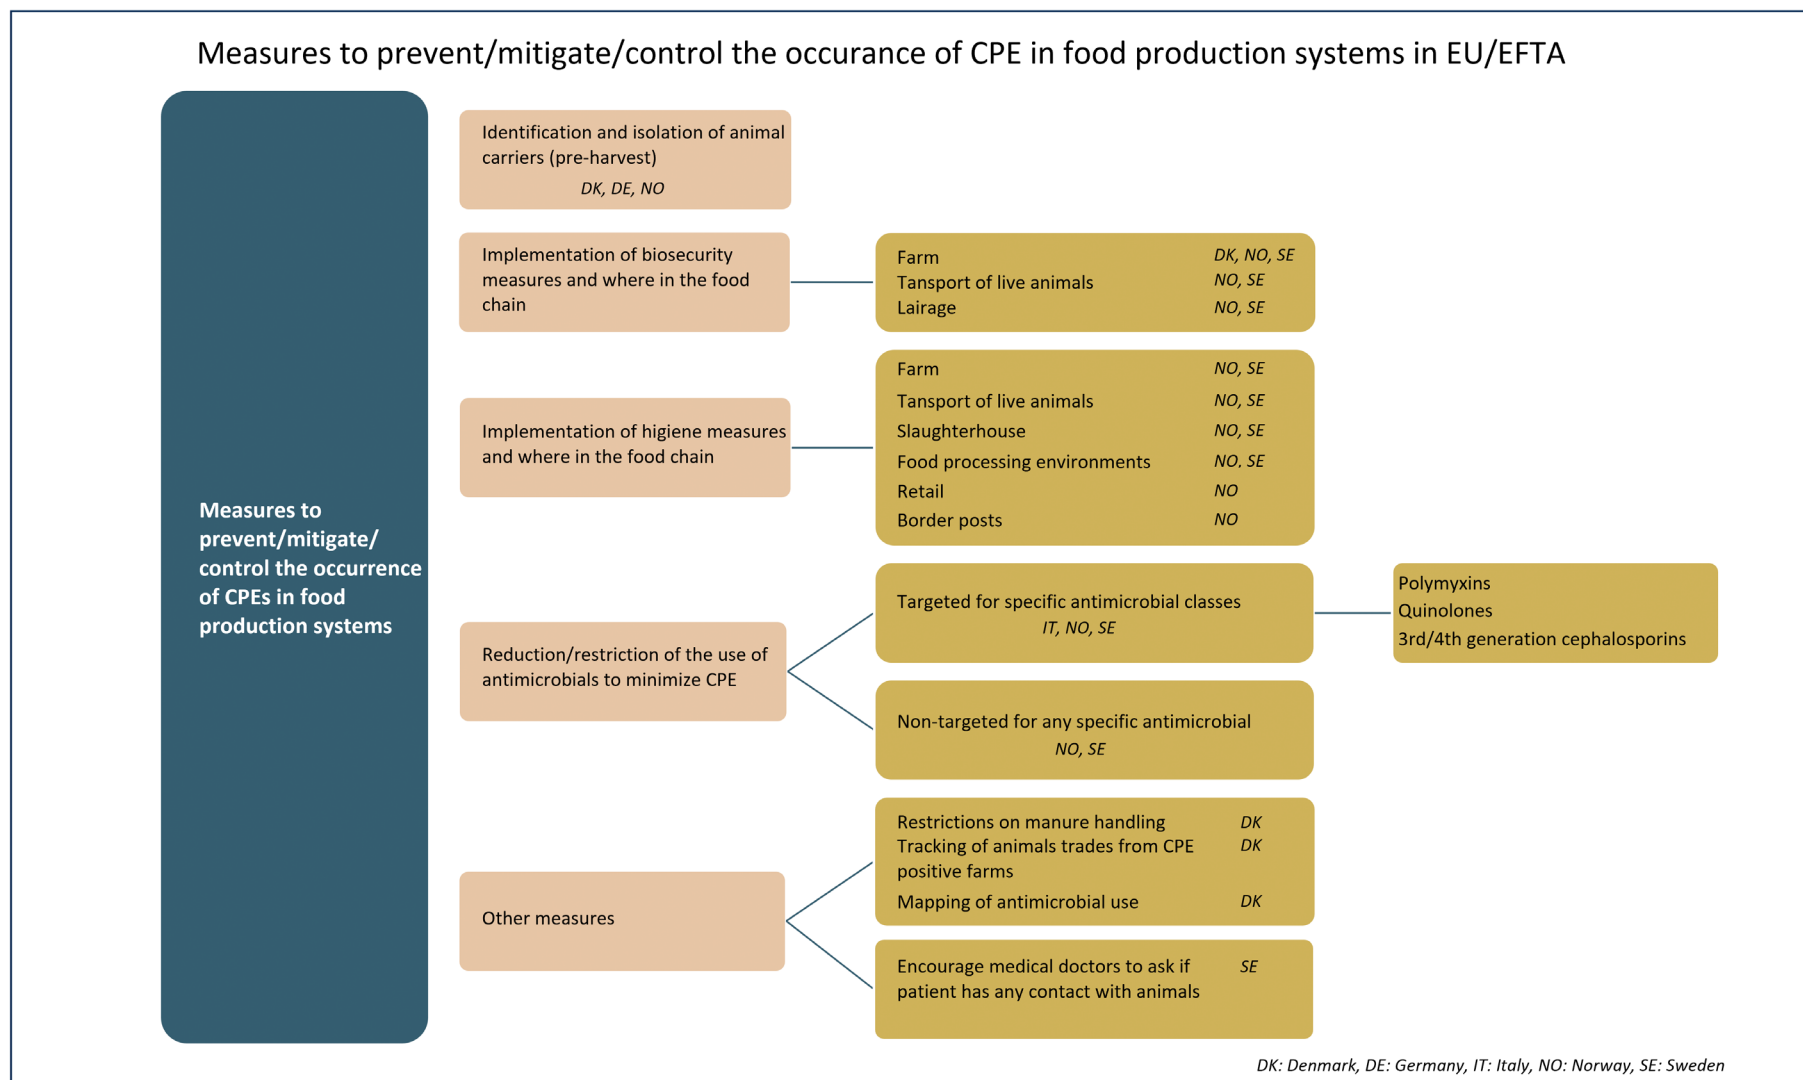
Measures to prevent/mitigate/control the occurance of CPE in food production systems in EU/EFTA

Measures to prevent/mitigate/control the occurrence of CPEs in food production systems

Identification and isolation of animal carriers (pre-harvest)
DK, DE, NO

Implementation of biosecurity measures and where in the food chain

Farm DK, NO, SE
Tansport of live animals NO, SE
Lairage NO, SE

Implementation of higiene measures and where in the food chain

Farm NO, SE
Tansport of live animals NO, SE
Slaughterhouse NO, SE
Food processing environments NO. SE
Retail NO
Border posts NO

Reduction/restriction of the use of antimicrobials to minimize CPE

Targeted for specific antimicrobial classes
IT, NO, SE

Polymyxins
Quinolones
3rd/4th generation cephalosporins

Non-targeted for any specific antimicrobial
NO, SE

Other measures

Restrictions on manure handling DK
Tracking of animals trades from CPE positive farms DK
Mapping of antimicrobial use DK

Encourage medical doctors to ask if patient has any contact with animals SE

DK: Denmark, DE: Germany, IT: Italy, NO: Norway, SE: Sweden